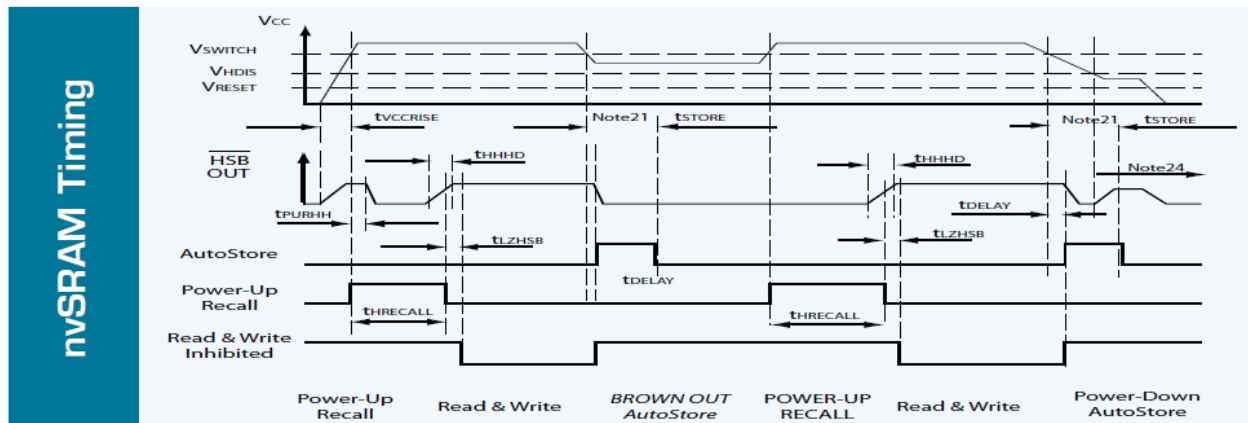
nvSRAM Timing

VCC

VSWITCH

VHDIS

VRESET

tVCCRISE

Note21

tSTORE

Note21

tSTORE

$\overline{HSB}$ OUT

tHHHD

tHHHD

Note24

tPURHH

tDELAY

AutoStore

tLZHSB

tLZHSB

tDELAY

Power-Up Recall

tHRECALL

tHRECALL

Read & Write Inhibited

Power-Up Recall

Read & Write

BROWN OUT AutoStore

POWER-UP RECALL

Read & Write

Power-Down AutoStore